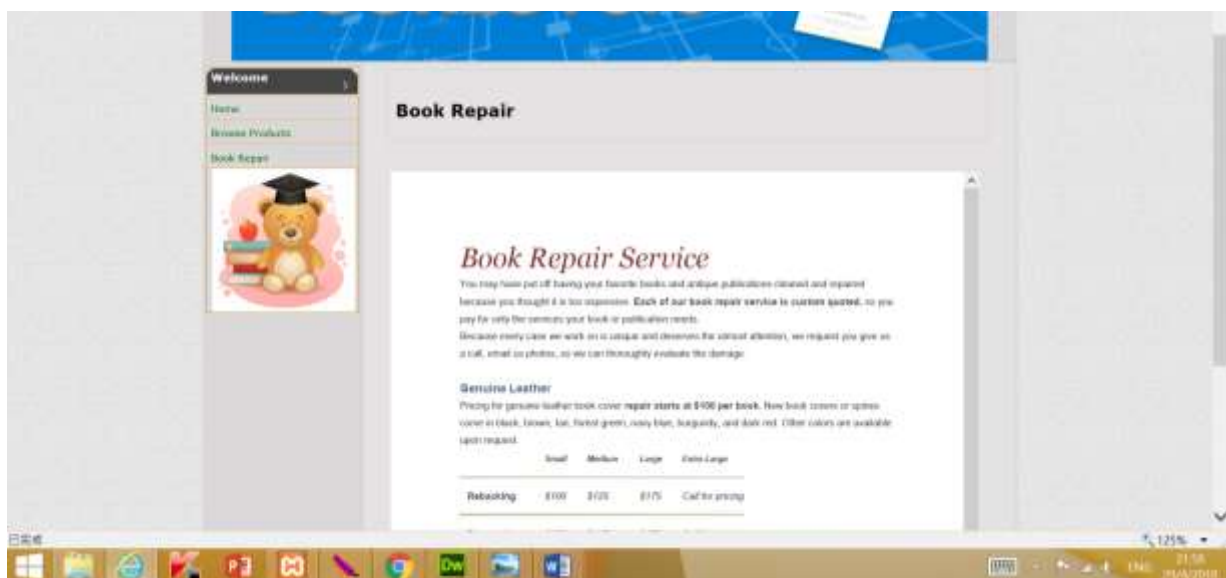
Welcome

Home

Browse Products

Book Repair

Book Repair

Book Repair Service

You may have put off having your favorite books and antique publications cleaned and repaired because you thought it is too expensive. **Each of our book repair service is custom quoted**, so you pay for only the services your book or publication needs.

Because every case we work on is unique and deserves the utmost attention, we request you give us a call, email us photos, so we can thoroughly evaluate the damage.

Genuine Leather

Pricing for genuine leather book cover **repair starts at $100 per book**. New book covers or spines come in black, brown, tan, forest green, navy blue, burgundy, and dark red. Other colors are available upon request.

| | Small | Medium | Large | Extra Large |
|---|---|---|---|---|
| Rebacking | $100 | $125 | $175 | Call for pricing |

已完成

125%

ENG

21:58